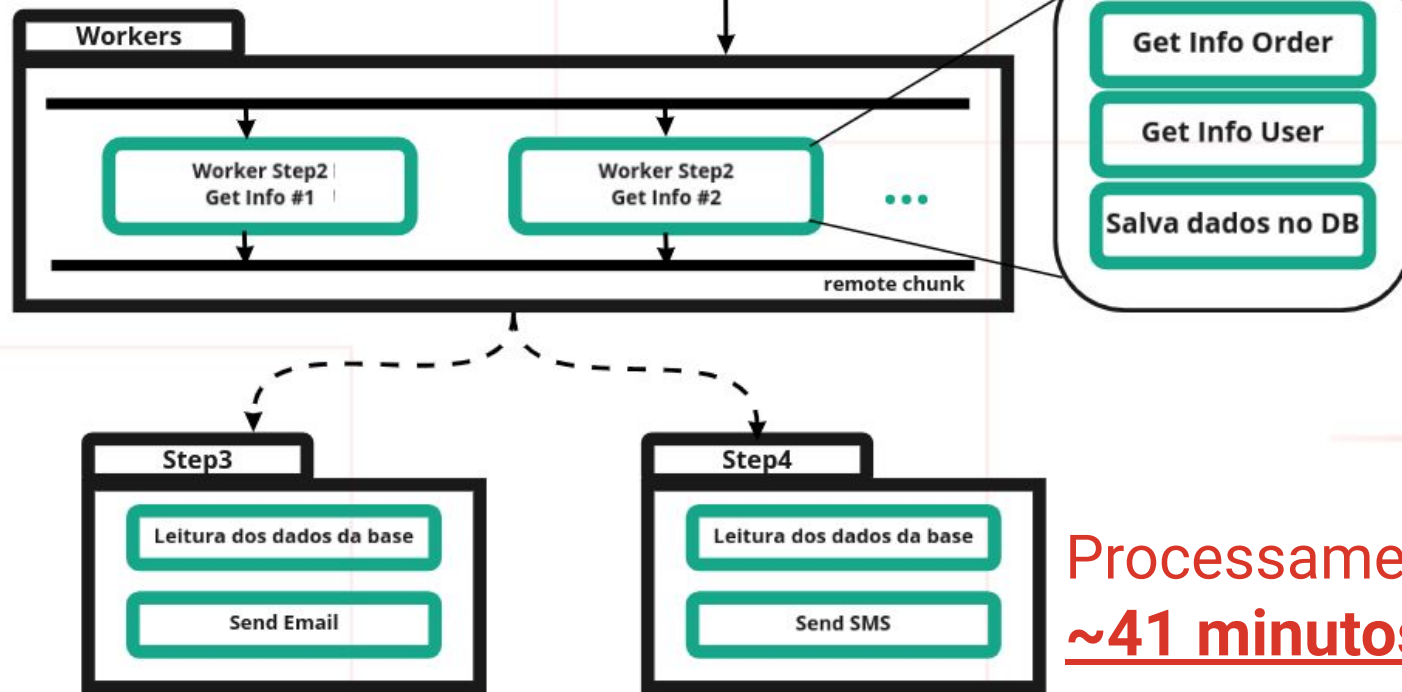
Workers

Worker Step2
Get Info #1

Worker Step2
Get Info #2

...

remote chunk

Get Info Order

Get Info User

Salva dados no DB

Step3

Leitura dos dados da base

Send Email

Step4

Leitura dos dados da base

Send SMS

Processame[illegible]
~41 minuto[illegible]